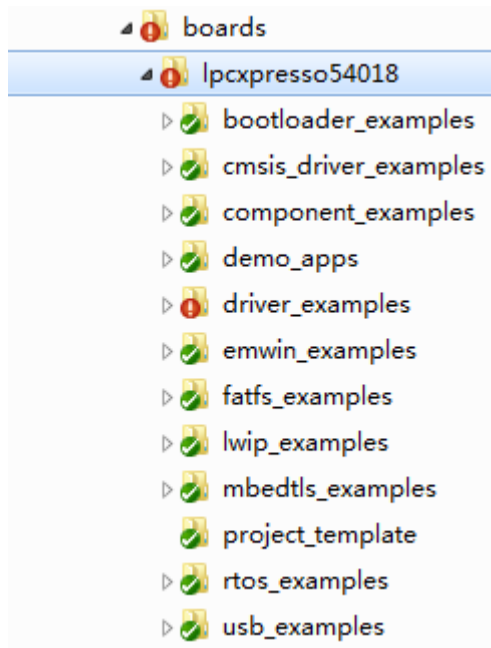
boards
lpcxpresso54018
bootloader_examples
cmsis_driver_examples
component_examples
demo_apps
driver_examples
emwin_examples
fatfs_examples
lwip_examples
mbedtls_examples
project_template
rtos_examples
usb_examples